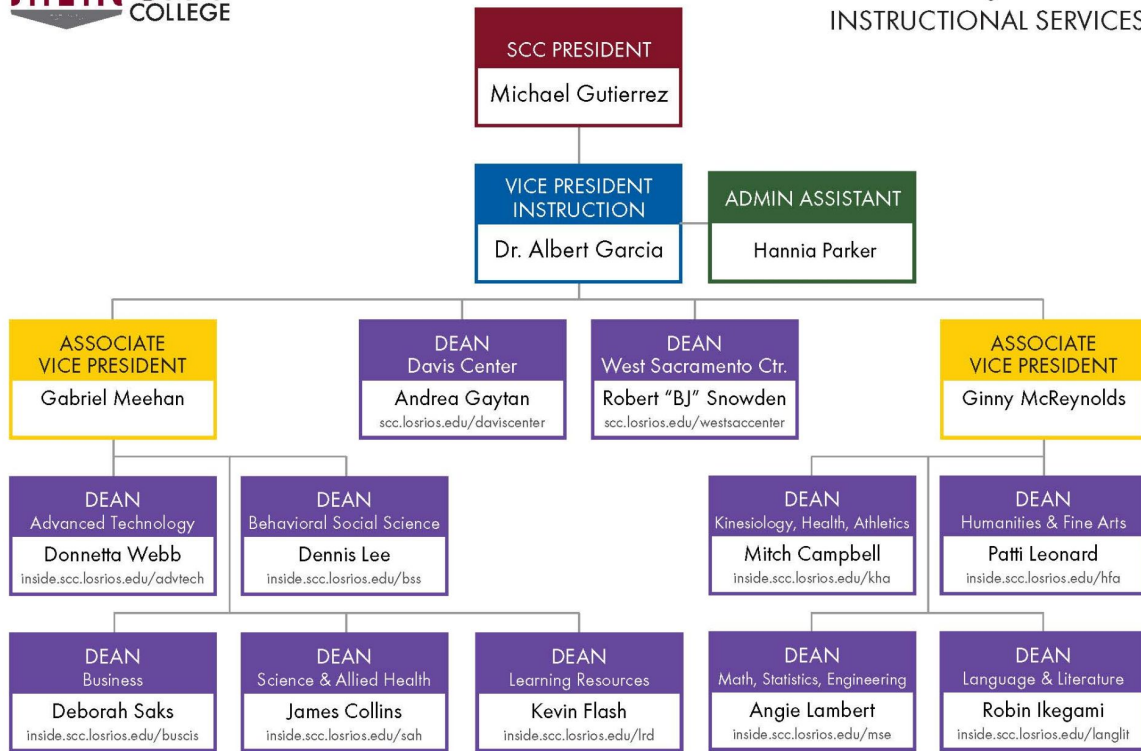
COLLEGE

INSTRUCTIONAL SERVICES

SCC PRESIDENT
Michael Gutierrez

VICE PRESIDENT INSTRUCTION
Dr. Albert Garcia

ADMIN ASSISTANT
Hannia Parker

ASSOCIATE VICE PRESIDENT
Gabriel Meehan

DEAN
Davis Center
Andrea Gaytan
scc.losrios.edu/daviscenter

DEAN
West Sacramento Ctr.
Robert "BJ" Snowden
scc.losrios.edu/westsaccenter

ASSOCIATE VICE PRESIDENT
Ginny McReynolds

DEAN
Advanced Technology
Donnetta Webb
inside.scc.losrios.edu/advtech

DEAN
Behavioral Social Science
Dennis Lee
inside.scc.losrios.edu/bss

DEAN
Kinesiology, Health, Athletics
Mitch Campbell
inside.scc.losrios.edu/kha

DEAN
Humanities & Fine Arts
Patti Leonard
inside.scc.losrios.edu/hfa

DEAN
Business
Deborah Saks
inside.scc.losrios.edu/buscis

DEAN
Science & Allied Health
James Collins
inside.scc.losrios.edu/sah

DEAN
Learning Resources
Kevin Flash
inside.scc.losrios.edu/lrd

DEAN
Math, Statistics, Engineering
Angie Lambert
inside.scc.losrios.edu/mse

DEAN
Language & Literature
Robin Ikegami
inside.scc.losrios.edu/langlit